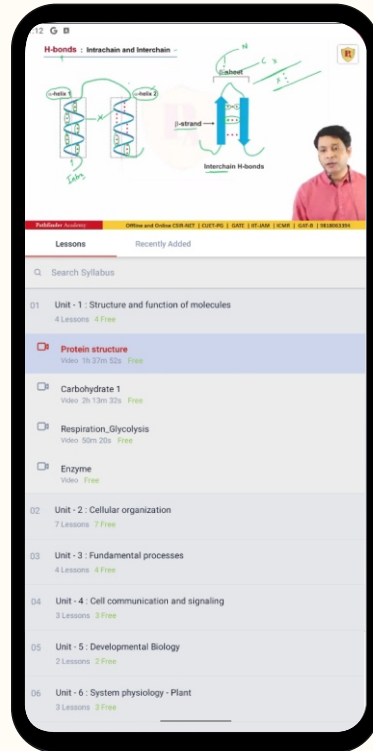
12 G

H-bonds : Intrachain and Interchain

α-helix 1

α-helix 2

β-sheet

β-strand

Interchain H-bonds

Intra

Pathfinder Academy

Offline and Online CSIR-NET | CUET-PG | GATE | IIT-JAM | ICMR | GAT-B | 9818063394

Lessons

Recently Added

Search Syllabus

01 Unit - 1 : Structure and function of molecules
4 Lessons 4 Free

Protein structure
Video 1h 37m 52s Free

Carbohydrate 1
Video 2h 13m 32s Free

Respiration_Glycolysis
Video 50m 20s Free

Enzyme
Video Free

02 Unit - 2 : Cellular organization
7 Lessons 7 Free

03 Unit - 3 : Fundamental processes
4 Lessons 4 Free

04 Unit - 4 : Cell communication and signaling
3 Lessons 3 Free

05 Unit - 5 : Developmental Biology
2 Lessons 2 Free

06 Unit - 6 : System physiology - Plant
3 Lessons 3 Free